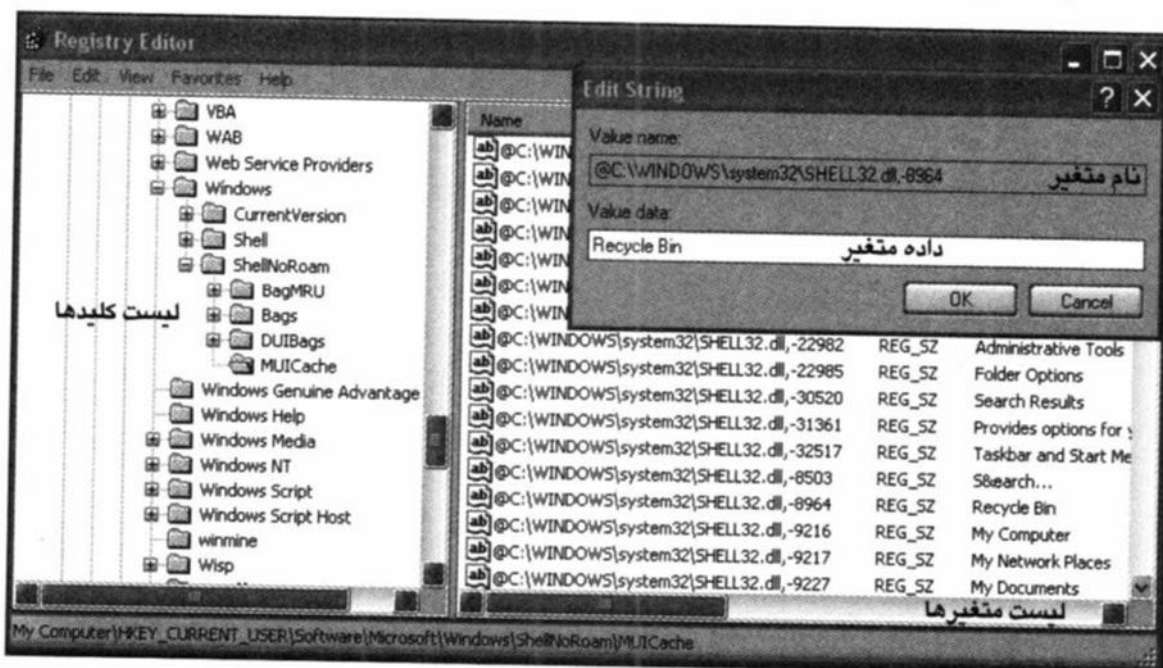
Registry Editor

File Edit View Favorites Help

VBA
WAB
Web Service Providers
Windows
CurrentVersion
Shell
ShellNoRoam
BagMRU
Bags
DUIBags
MUICache
Windows Genuine Advantage
Windows Help
Windows Media
Windows NT
Windows Script
Windows Script Host
winmine
Wisp

لیست کلیدها

Name

@C:\WIN
@C:\WIN
@C:\WIN
@C:\WIN
@C:\WIN
@C:\WIN
@C:\WIN

| | | |
|---|---|---|
| @C:\WINDOWS\system32\SHELL32.dll,-22982 | REG_SZ | Administrative Tools |
| @C:\WINDOWS\system32\SHELL32.dll,-22985 | REG_SZ | Folder Options |
| @C:\WINDOWS\system32\SHELL32.dll,-30520 | REG_SZ | Search Results |
| @C:\WINDOWS\system32\SHELL32.dll,-31361 | REG_SZ | Provides options for y |
| @C:\WINDOWS\system32\SHELL32.dll,-32517 | REG_SZ | Taskbar and Start Me |
| @C:\WINDOWS\system32\SHELL32.dll,-8503 | REG_SZ | S&earch... |
| @C:\WINDOWS\system32\SHELL32.dll,-8964 | REG_SZ | Recycle Bin |
| @C:\WINDOWS\system32\SHELL32.dll,-9216 | REG_SZ | My Computer |
| @C:\WINDOWS\system32\SHELL32.dll,-9217 | REG_SZ | My Network Places |
| @C:\WINDOWS\system32\SHELL32.dll,-9227 | REG_SZ | My Documents |

لیست متغیرها

Edit String

Value name:
@C:\WINDOWS\system32\SHELL32.dll,-8964
نام متغیر

Value data:
Recycle Bin
داده متغیر

OK Cancel

My Computer\HKEY_CURRENT_USER\Software\Microsoft\Windows\ShellNoRoam\MUICache